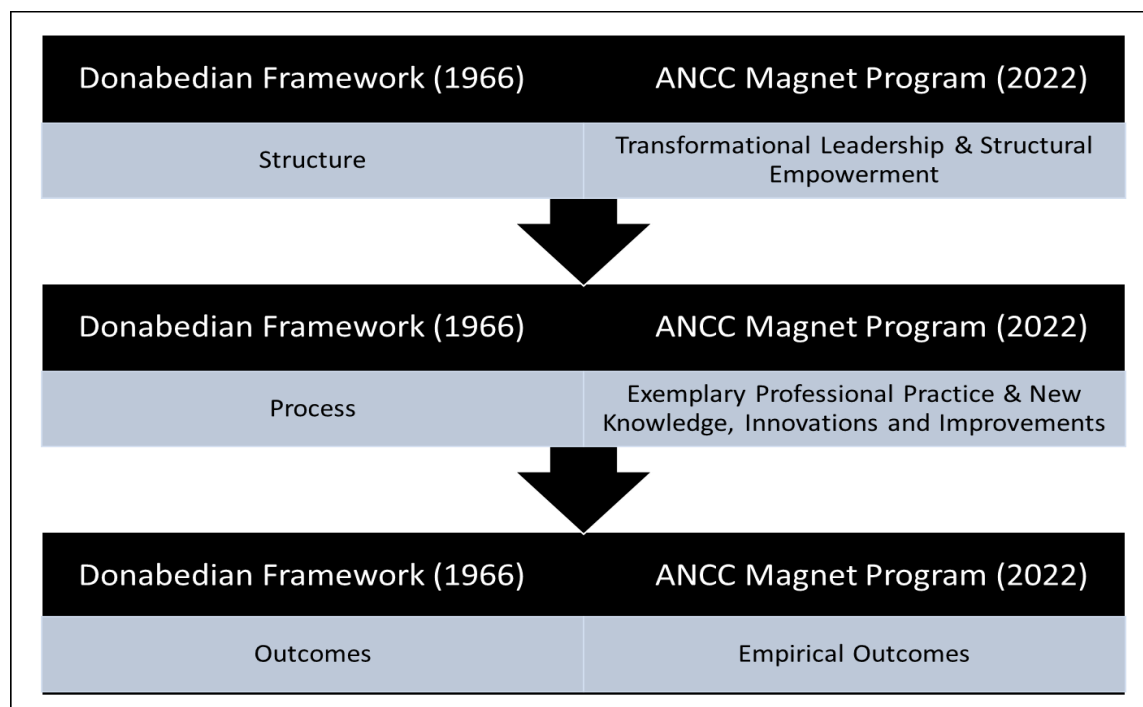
| Donabedian Framework (1966) | ANCC Magnet Program (2022) |
|---|---|
| Structure | Transformational Leadership & Structural Empowerment |

| Donabedian Framework (1966) | ANCC Magnet Program (2022) |
|---|---|
| Process | Exemplary Professional Practice & New Knowledge, Innovations and Improvements |

| Donabedian Framework (1966) | ANCC Magnet Program (2022) |
|---|---|
| Outcomes | Empirical Outcomes |